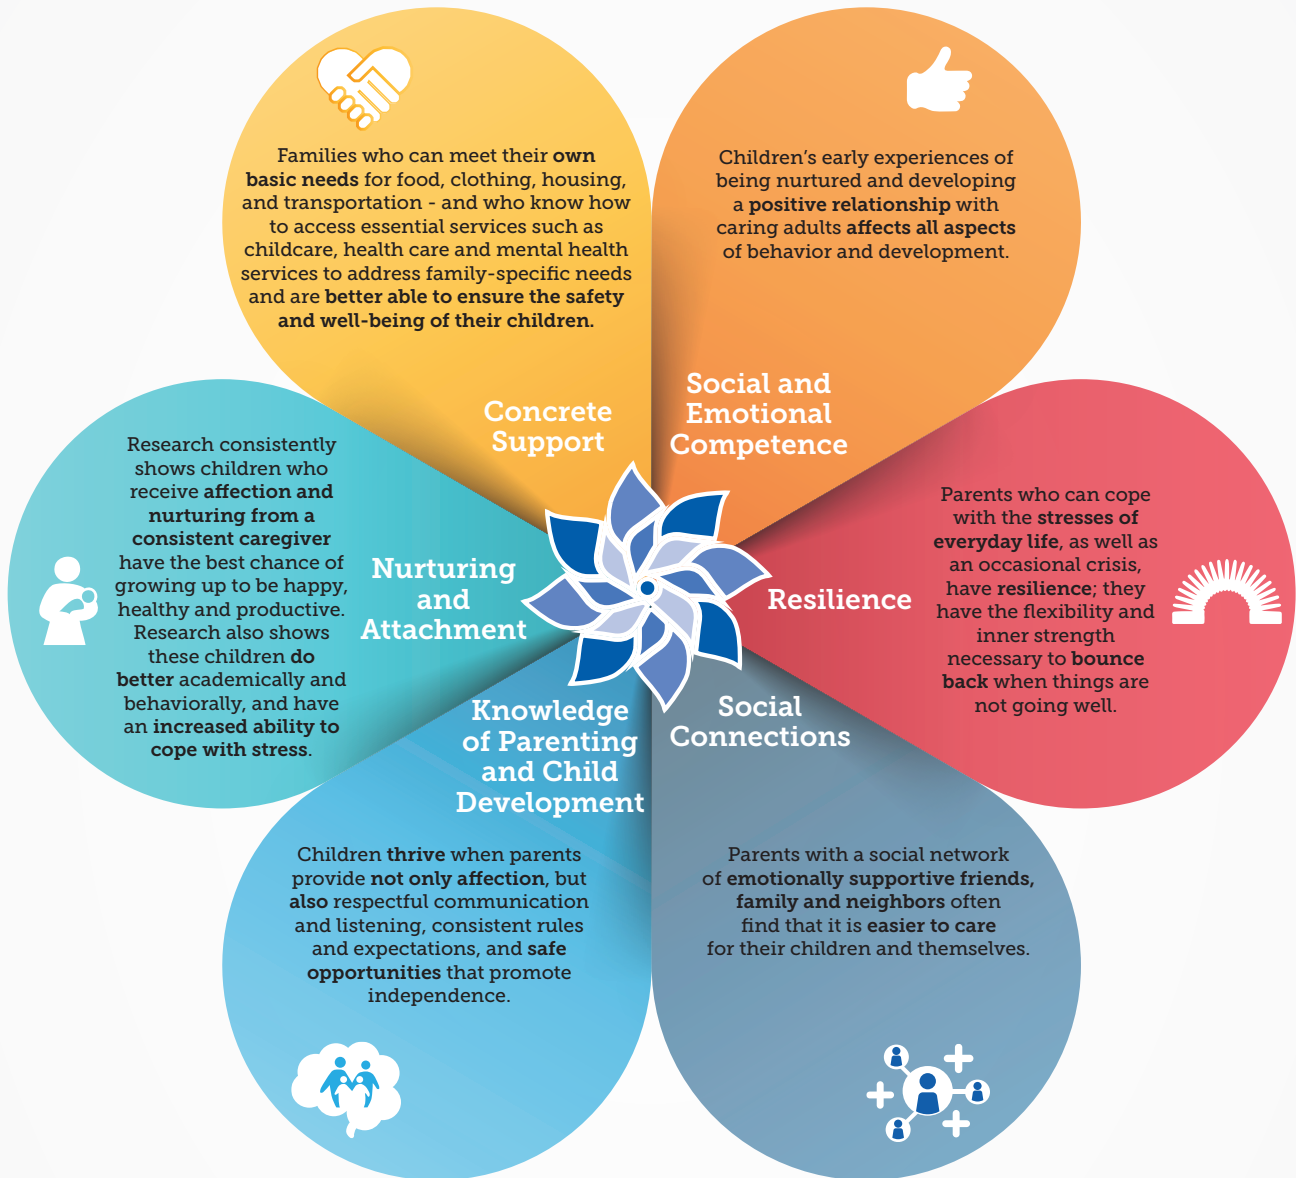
Families who can meet their own basic needs for food, clothing, housing, and transportation - and who know how to access essential services such as childcare, health care and mental health services to address family-specific needs and are better able to ensure the safety and well-being of their children.

Concrete Support

Children's early experiences of being nurtured and developing a positive relationship with caring adults affects all aspects of behavior and development.

Social and Emotional Competence

Parents who can cope with the stresses of everyday life, as well as an occasional crisis, have resilience; they have the flexibility and inner strength necessary to bounce back when things are not going well.

Resilience

Parents with a social network of emotionally supportive friends, family and neighbors often find that it is easier to care for their children and themselves.

Social Connections

Children thrive when parents provide not only affection, but also respectful communication and listening, consistent rules and expectations, and safe opportunities that promote independence.

Knowledge of Parenting and Child Development

Research consistently shows children who receive affection and nurturing from a consistent caregiver have the best chance of growing up to be happy, healthy and productive. Research also shows these children do better academically and behaviorally, and have an increased ability to cope with stress.

Nurturing and Attachment